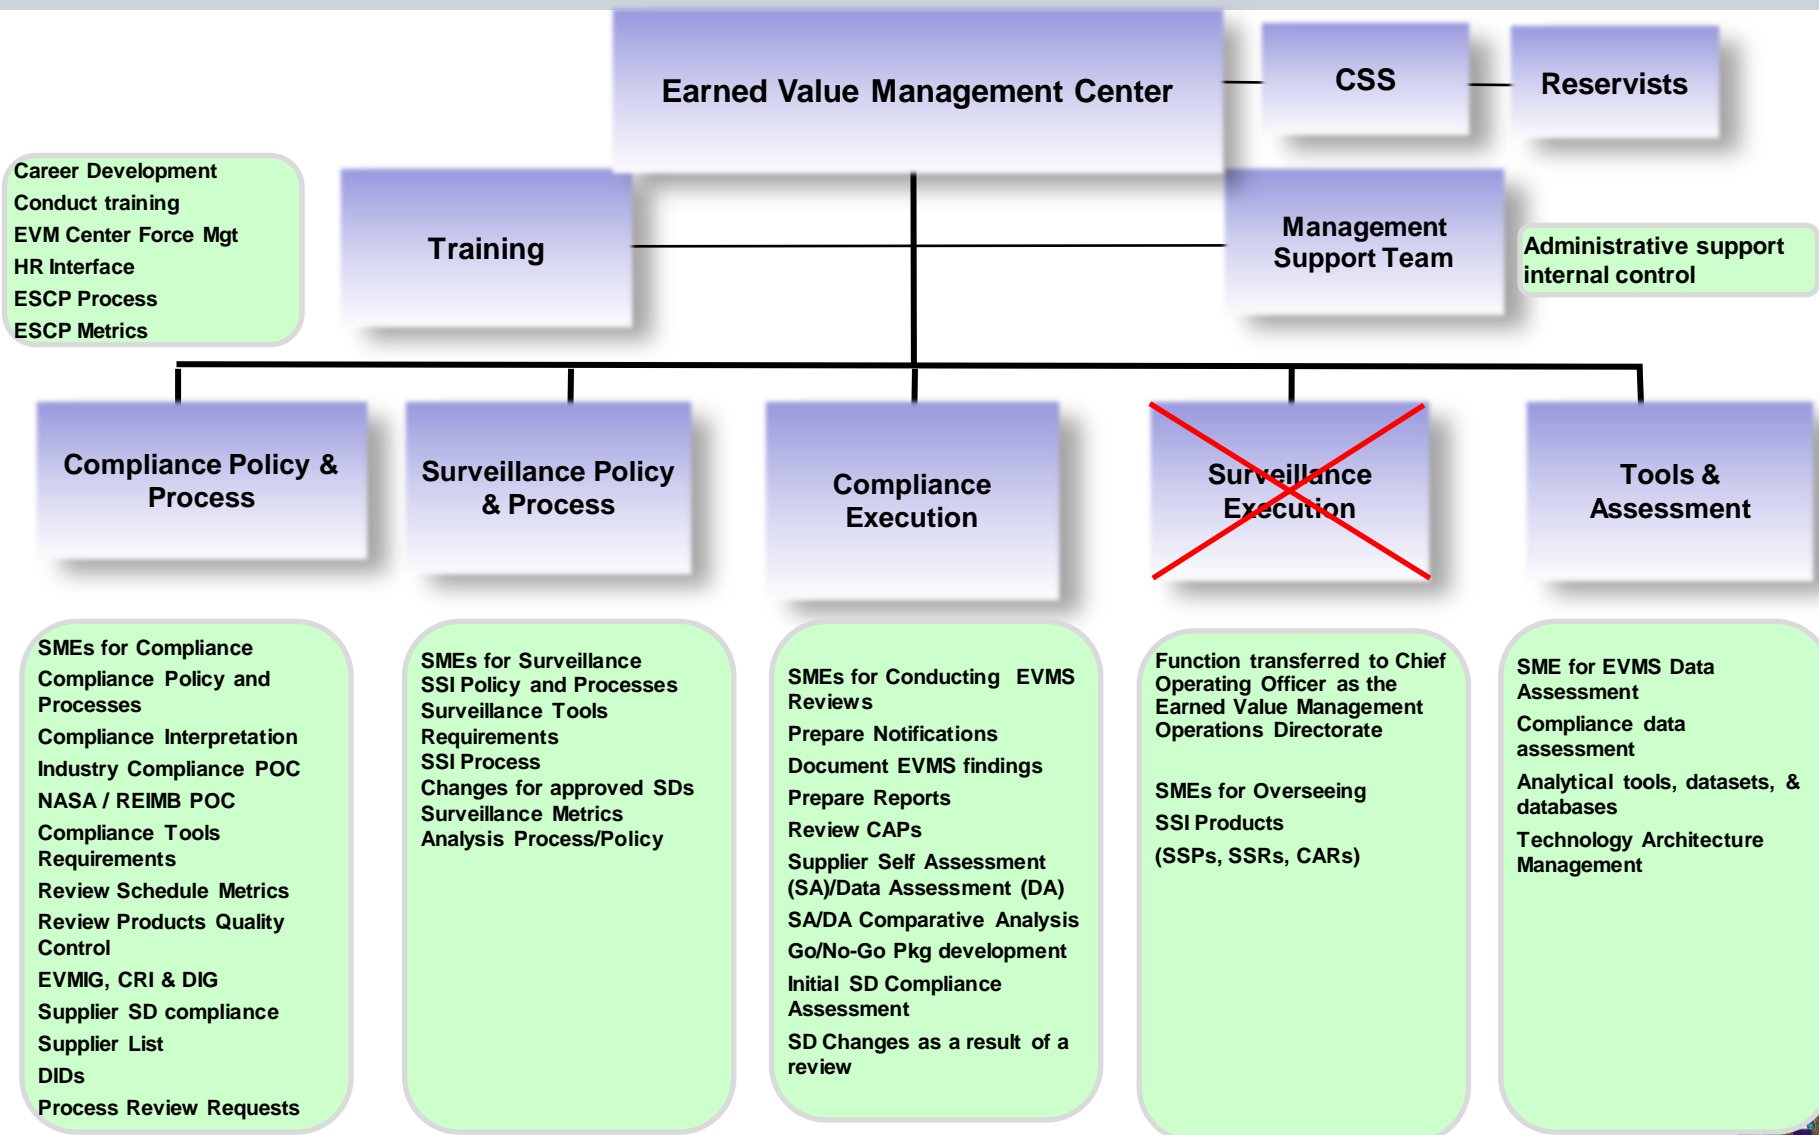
Earned Value Management Center

CSS

Reservists

Career Development
Conduct training
EVM Center Force Mgt
HR Interface
ESCP Process
ESCP Metrics

Training

Management Support Team

Administrative support internal control

Compliance Policy & Process

Surveillance Policy & Process

Compliance Execution

Surveillance Execution

Tools & Assessment

SMEs for Compliance
Compliance Policy and Processes
Compliance Interpretation
Industry Compliance POC
NASA / REIMB POC
Compliance Tools Requirements
Review Schedule Metrics
Review Products Quality Control
EVMIG, CRI & DIG
Supplier SD compliance
Supplier List
DIDs
Process Review Requests

SMEs for Surveillance
SSI Policy and Processes
Surveillance Tools Requirements
SSI Process
Changes for approved SDs
Surveillance Metrics
Analysis Process/Policy

SMEs for Conducting EVMS Reviews
Prepare Notifications
Document EVMS findings
Prepare Reports
Review CAPs
Supplier Self Assessment (SA)/Data Assessment (DA)
SA/DA Comparative Analysis
Go/No-Go Pkg development
Initial SD Compliance Assessment
SD Changes as a result of a review

Function transferred to Chief Operating Officer as the Earned Value Management Operations Directorate

SMEs for Overseeing
SSI Products
(SSPs, SSRs, CARs)

SME for EVMS Data Assessment
Compliance data assessment
Analytical tools, datasets, & databases
Technology Architecture Management